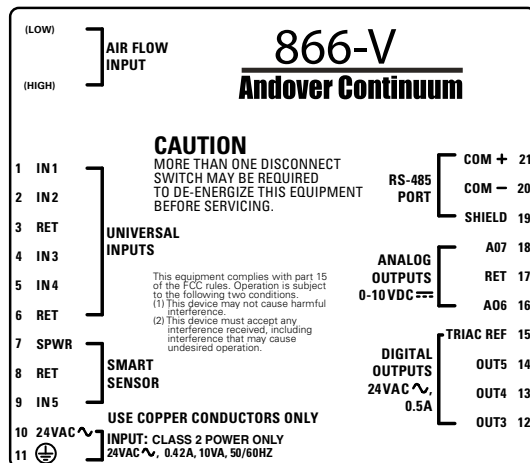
(LOW)

AIR FLOW INPUT

(HIGH)

866-V

Andover Continuum

CAUTION
MORE THAN ONE DISCONNECT SWITCH MAY BE REQUIRED TO DE-ENERGIZE THIS EQUIPMENT BEFORE SERVICING.

1 IN1
2 IN2
3 RET
4 IN3
5 IN4
6 RET

UNIVERSAL INPUTS

This equipment complies with part 15 of the FCC rules. Operation is subject to the following two conditions.
(1) This device may not cause harmful interference.
(2) This device must accept any interference received, including interference that may cause undesired operation.

7 SPWR
8 RET
9 IN5

SMART SENSOR

USE COPPER CONDUCTORS ONLY

10 24VAC$\sim$
11 $\oplus$

INPUT: CLASS 2 POWER ONLY
24VAC$\sim$, 0.42A, 10VA, 50/60HZ

RS-485 PORT

COM + 21
COM — 20
SHIELD 19

ANALOG OUTPUTS 0-10VDC ⎓

A07 18
RET 17
A06 16

DIGITAL OUTPUTS 24VAC$\sim$, 0.5A

TRIAC REF 15
OUT5 14
OUT4 13
OUT3 12